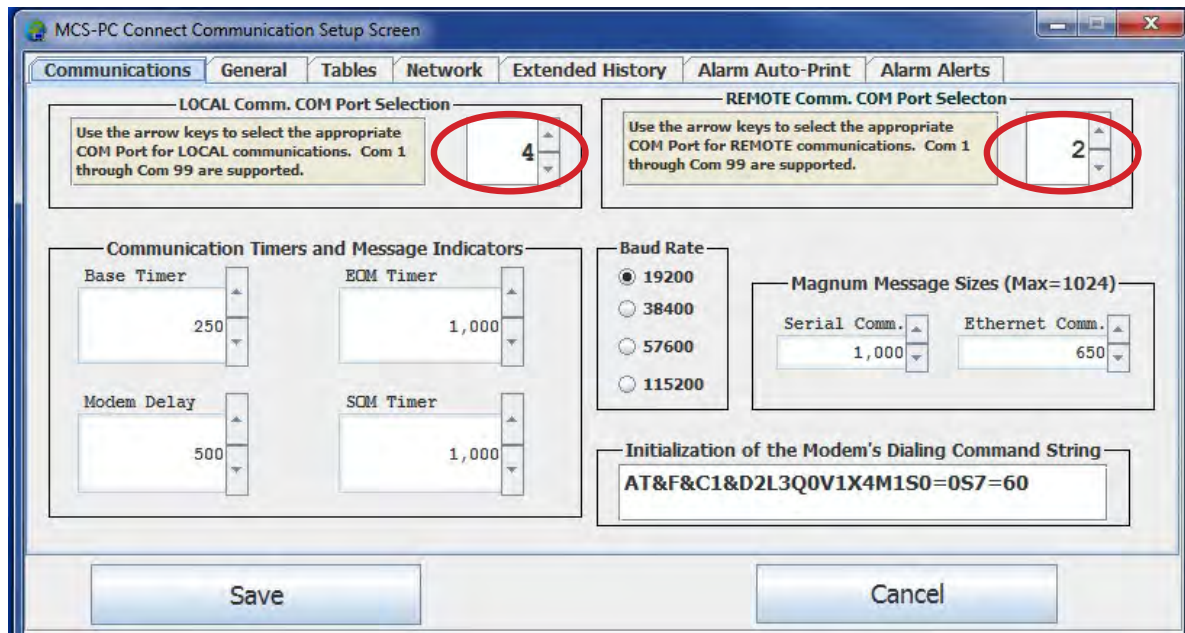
MCS-PC Connect Communication Setup Screen

Communications | General | Tables | Network | Extended History | Alarm Auto-Print | Alarm Alerts

LOCAL Comm. COM Port Selection

Use the arrow keys to select the appropriate COM Port for LOCAL communications. Com 1 through Com 99 are supported.

4

REMOTE Comm. COM Port Selecton

Use the arrow keys to select the appropriate COM Port for REMOTE communications. Com 1 through Com 99 are supported.

2

Communication Timers and Message Indicators

Base Timer
250

EOM Timer
1,000

Modem Delay
500

SOM Timer
1,000

Baud Rate
19200
38400
57600
115200

Magnum Message Sizes (Max=1024)

Serial Comm.
1,000

Ethernet Comm.
650

Initialization of the Modem's Dialing Command String

AT&F&C1&D2L3Q0V1X4M1S0=0S7=60

Save

Cancel